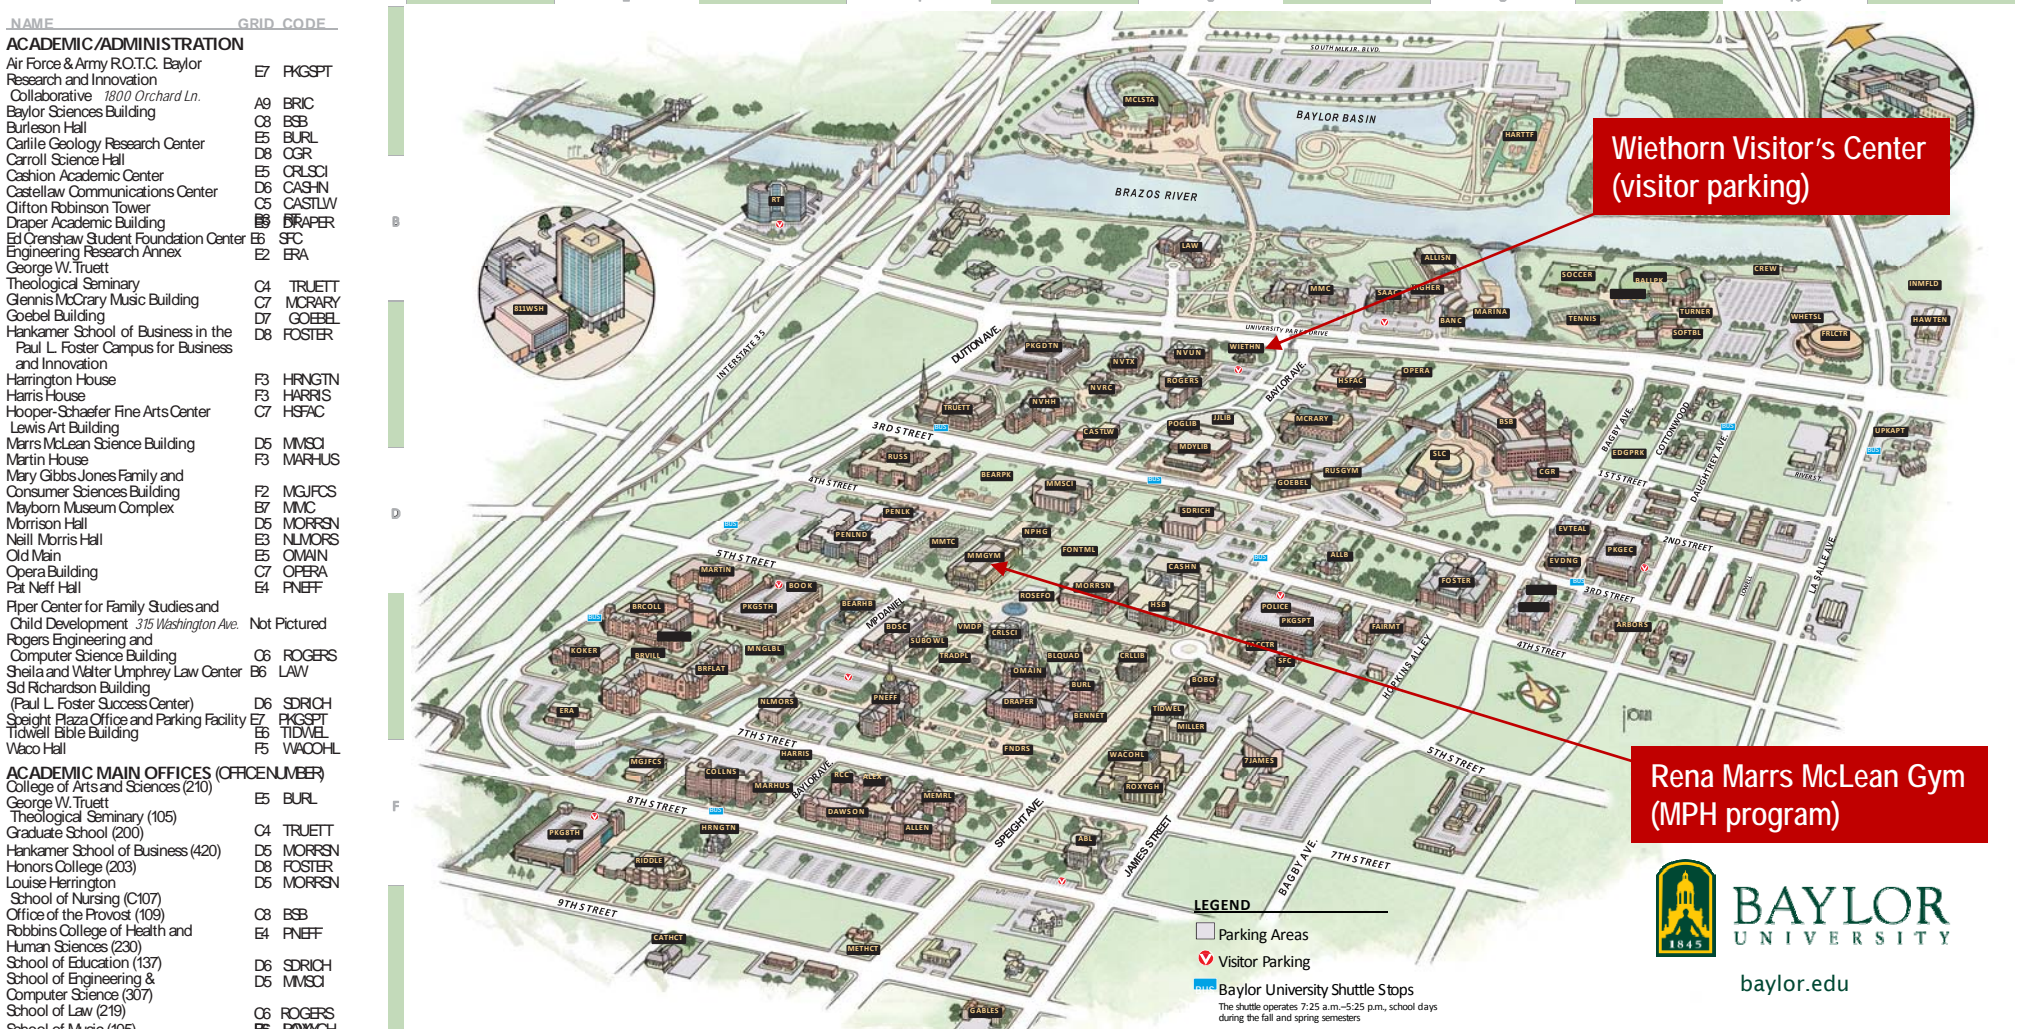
NAME GRID CODE

ACADEMIC/ADMINISTRATION

| | | |
|---|---|---|
| Air Force & Army R.O.T.C. Baylor | E7 | PKGSPT |
| Research and Innovation Collaborative 1800 Orchard Ln. | A9 | BRIC |
| Baylor Sciences Building | C8 | BSB |
| Burleson Hall | E5 | BURL |
| Carlile Geology Research Center | D8 | CGR |
| Carroll Science Hall | E5 | CRLSCI |
| Cashion Academic Center | D6 | CASHN |
| Castellaw Communications Center | C5 | CASTLW |
| Clifton Robinson Tower | B8 | RT |
| Draper Academic Building | E5 | DRAPER |
| Ed Crenshaw Student Foundation Center | E6 | SFC |
| Engineering Research Annex | E2 | ERA |
| George W. Truett Theological Seminary | C4 | TRUETT |
| Glennis McCrary Music Building | C7 | MCRARY |
| Goebel Building | D7 | GOEBEL |
| Hankamer School of Business in the Paul L. Foster Campus for Business and Innovation | D8 | FOSTER |
| Harrington House | F3 | HRNGTN |
| Harris House | F3 | HARRIS |
| Hooper-Schaefer Fine Arts Center Lewis Art Building | C7 | HSFAC |
| Marrs McLean Science Building | D5 | MMSCI |
| Martin House | F3 | MARHUS |
| Mary Gibbs Jones Family and Consumer Sciences Building | F2 | MGJFCS |
| Mayborn Museum Complex | B7 | MMC |
| Morrison Hall | D5 | MORRSN |
| Neill Morris Hall | E3 | NLMORS |
| Old Main | E5 | OMAIN |
| Opera Building | C7 | OPERA |
| Pat Neff Hall | E4 | PNEFF |
| Piper Center for Family Studies and Child Development 315 Washington Ave. | Not Pictured | |
| Rogers Engineering and Computer Science Building | C6 | ROGERS |
| Sheila and Walter Umphrey Law Center | B6 | LAW |
| Sid Richardson Building (Paul L. Foster Success Center) | D6 | SDRICH |
| Speight Plaza Office and Parking Facility | E7 | PKGSPT |
| Tidwell Bible Building | E6 | TIDWEL |
| Waco Hall | F5 | WACOHL |

ACADEMIC MAIN OFFICES (OFFICE NUMBER)

| | | |
|---|---|---|
| College of Arts and Sciences (210) | E5 | BURL |
| George W. Truett Theological Seminary (105) | C4 | TRUETT |
| Graduate School (200) | D5 | MORRSN |
| Hankamer School of Business (420) | D8 | FOSTER |
| Honors College (203) | D5 | MORRSN |
| Louise Herrington School of Nursing (C107) | | |
| Office of the Provost (109) | C8 | BSB |
| Robbins College of Health and Human Sciences (230) | E4 | PNEFF |
| School of Education (137) | D6 | SDRICH |
| School of Engineering & Computer Science (307) | D5 | MMSCI |
| School of Law (219) | C6 | ROGERS |
| School of Music (105) | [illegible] | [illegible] |

B D F

SOUTH MLK JR. BLVD. MCLSTA BAYLOR BASIN HARTTF BRAZOS RIVER RT 811WSH LAW ALLISN SOCCER BALLPK CREW INMFLD MMC SAAT TENNIS TURNER SOFTBL WHETSL FRLCTR HAWTEN BANC MARINA UNIVERSITY PARKS DRIVE INTERSTATE 35 DUTTON AVE. PKGDTN NVTX NVUN WIETHN NVRC ROGERS OPERA HSFAC BAYLOR AVE. NVHH TRUETT 3RD STREET CASTLW POGLIB JLIB MCRARY BSB MOYLIB SLC CGR EDGPRK BAGBY AVE. COTTONWOOD DAUGHTREY AVE. UPKAPT RIVERST 1ST STREET RUSS BEARPK MMSCI RUSGYM GOEBEL 4TH STREET PENLK SDRICH PENLND MMTC NPHG FONTML EVTEAL EVDNG PKGEC 2ND STREET LA SALLE AVE. 5TH STREET MMGYM CASHN ALLB MARTIN BOOK PKG5TH BRCOLL BEARHB ROSEFO MORRSN FOSTER 3RD STREET HSB POLICE PKGSPT FAIRMT ARBORS KOKER BRVILL MNGLBL BDSC VMDP CRLSCI SUBOWL TRADPL BLQUAD CRLLIB MCCTR SFC 4TH STREET HOPKINS ALLEY BRFLAT OMAIN BURL BOBO ERA NLMORS PNEFF DRAPER BENNET TIDWEL MILLER 7TH STREET HARRIS FNDRS WACOHL 7JAMES 5TH STREET MGJFCS COLLNS MARHUS BAYLOR AVE. RCC ALEX MEMRL ROXYGH DAWSON ALLEN 8TH STREET HRNGTN SPEIGHT AVE. ABL PKG8TH JAMES STREET BAGBY AVE. 7TH STREET RIDDLE 9TH STREET CATHCT METHCT GABLES

Wiethorn Visitor's Center (visitor parking)

Rena Marrs McLean Gym (MPH program)

LEGEND
Parking Areas
Visitor Parking
BUS Baylor University Shuttle Stops
The shuttle operates 7:25 a.m.–5:25 p.m., school days during the fall and spring semesters

1845
BAYLOR
UNIVERSITY
baylor.edu